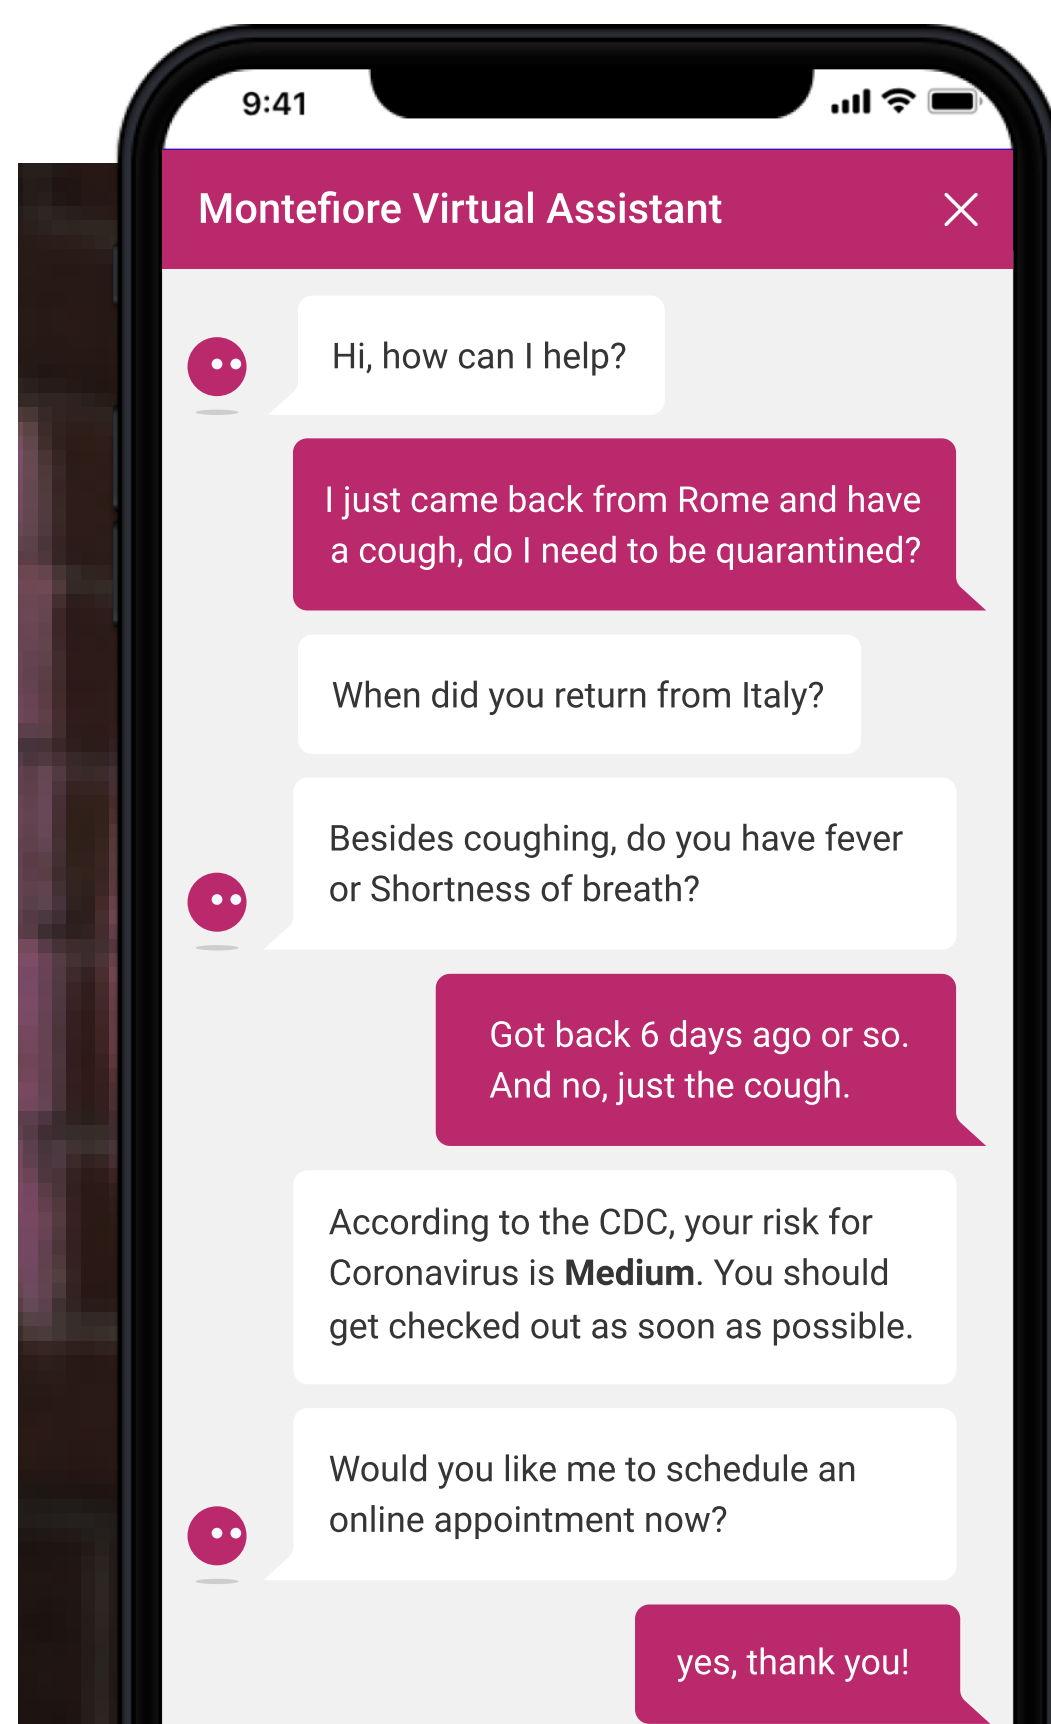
9:41

Montefiore Virtual Assistant

Hi, how can I help?

I just came back from Rome and have a cough, do I need to be quarantined?

When did you return from Italy?

Besides coughing, do you have fever or Shortness of breath?

Got back 6 days ago or so. And no, just the cough.

According to the CDC, your risk for Coronavirus is **Medium**. You should get checked out as soon as possible.

Would you like me to schedule an online appointment now?

yes, thank you!